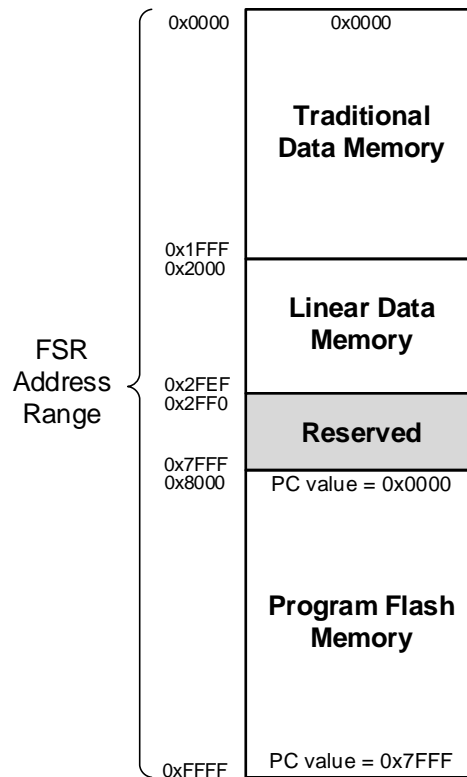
FSR Address Range

0x0000

0x0000

Traditional Data Memory

0x1FFF
0x2000

Linear Data Memory

0x2FEF
0x2FF0

Reserved

0x7FFF
0x8000

PC value = 0x0000

Program Flash Memory

0xFFFF

PC value = 0x7FFF